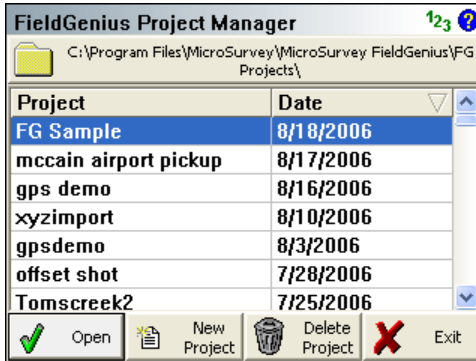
FieldGenius Project Manager $1_{2}3$ ?

C:\Program Files\MicroSurvey\MicroSurvey FieldGenius\FG Projects\

| Project | Date |
|---|---|
| FG Sample | 8/18/2006 |
| mccain airport pickup | 8/17/2006 |
| gps demo | 8/16/2006 |
| xyzimport | 8/10/2006 |
| gpsdemo | 8/3/2006 |
| offset shot | 7/28/2006 |
| Tomscreek2 | 7/25/2006 |

Open New Project Delete Project Exit